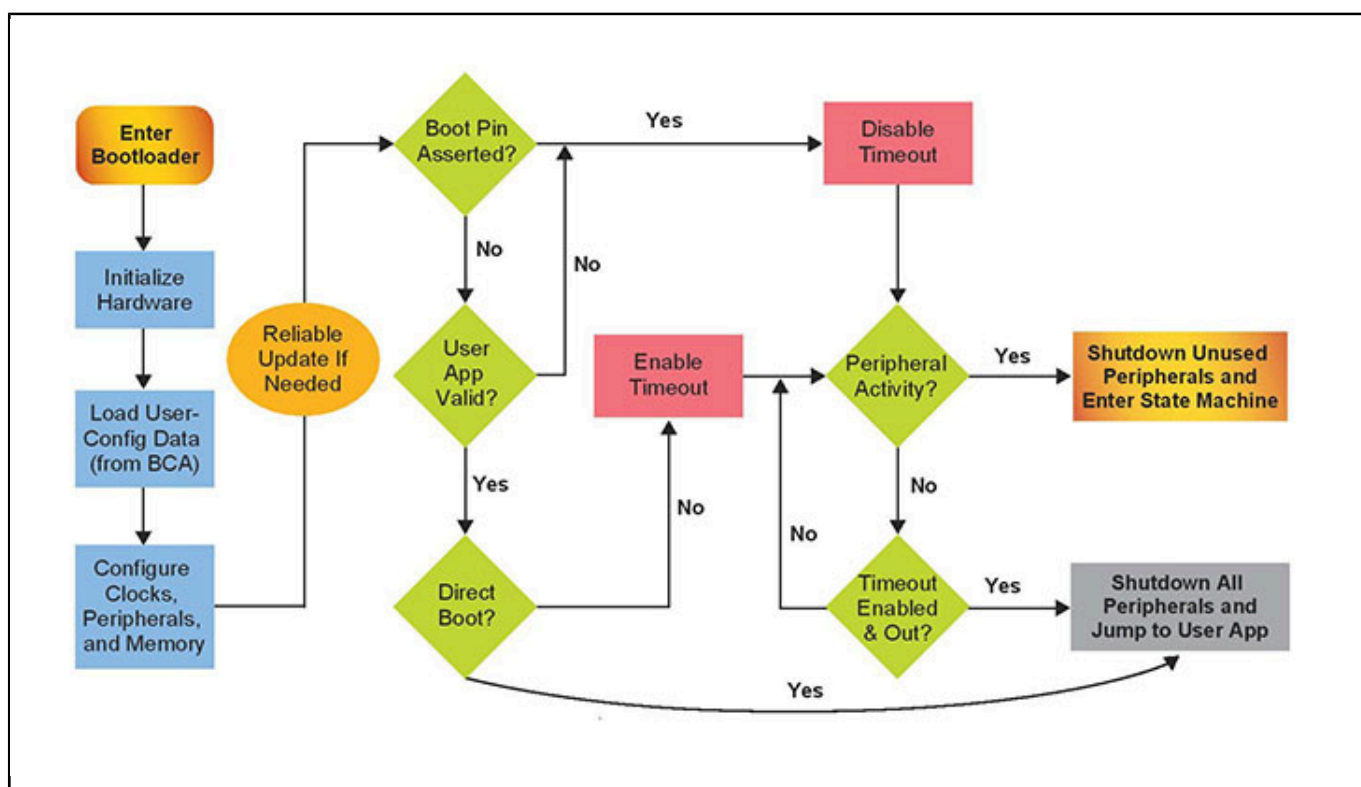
Enter Bootloader

Initialize Hardware

Load User-Config Data (from BCA)

Configure Clocks, Peripherals, and Memory

Reliable Update If Needed

Boot Pin Asserted?

Yes

Disable Timeout

No

No

User App Valid?

Enable Timeout

Peripheral Activity?

Yes

Shutdown Unused Peripherals and Enter State Machine

Yes

No

No

No

Direct Boot?

Timeout Enabled & Out?

Yes

Shutdown All Peripherals and Jump to User App

Yes